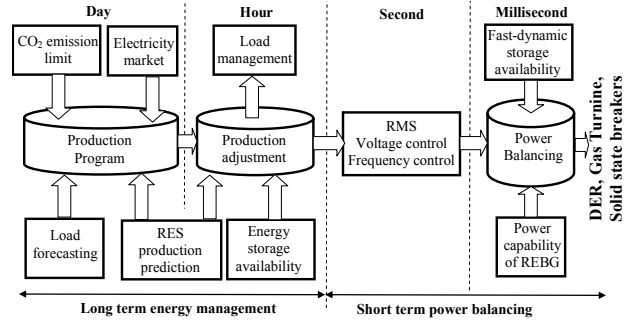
Day

Hour

Second

Millisecond

$CO_2$ emission limit

Electricity market

Load management

Fast-dynamic storage availability

Production Program

Production adjustment

RMS Voltage control Frequency control

Power Balancing

DER, Gas Turnine, Solid state breakers

Load forecasting

RES production prediction

Energy storage availability

Power capability of REBG

Long term energy management

Short term power balancing